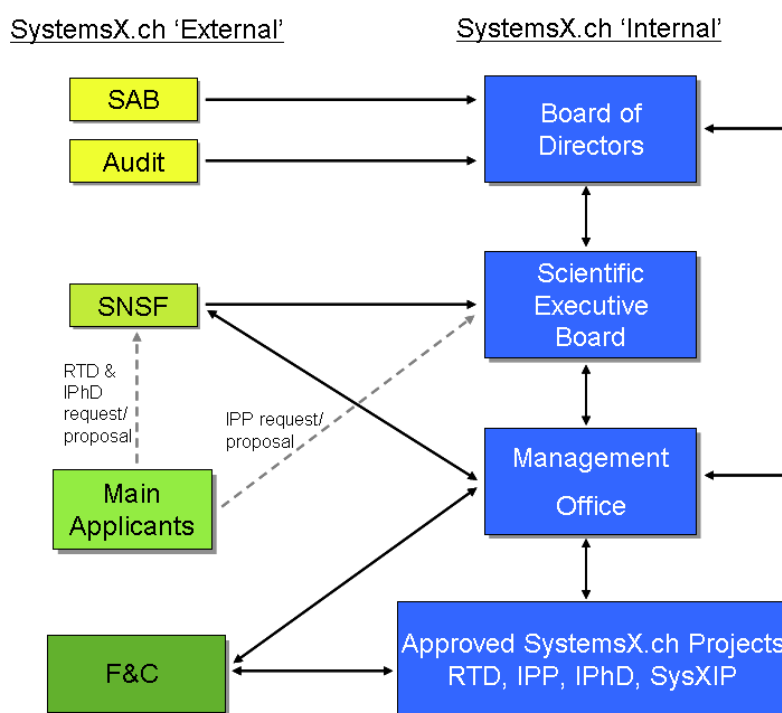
SystemsX.ch 'External'

SystemsX.ch 'Internal'

SAB

Audit

Board of Directors

SNSF

Scientific Executive Board

RTD & IPhD request/ proposal

IPP request/ proposal

Main Applicants

Management Office

F&C

Approved SystemsX.ch Projects RTD, IPP, IPhD, SysXIP